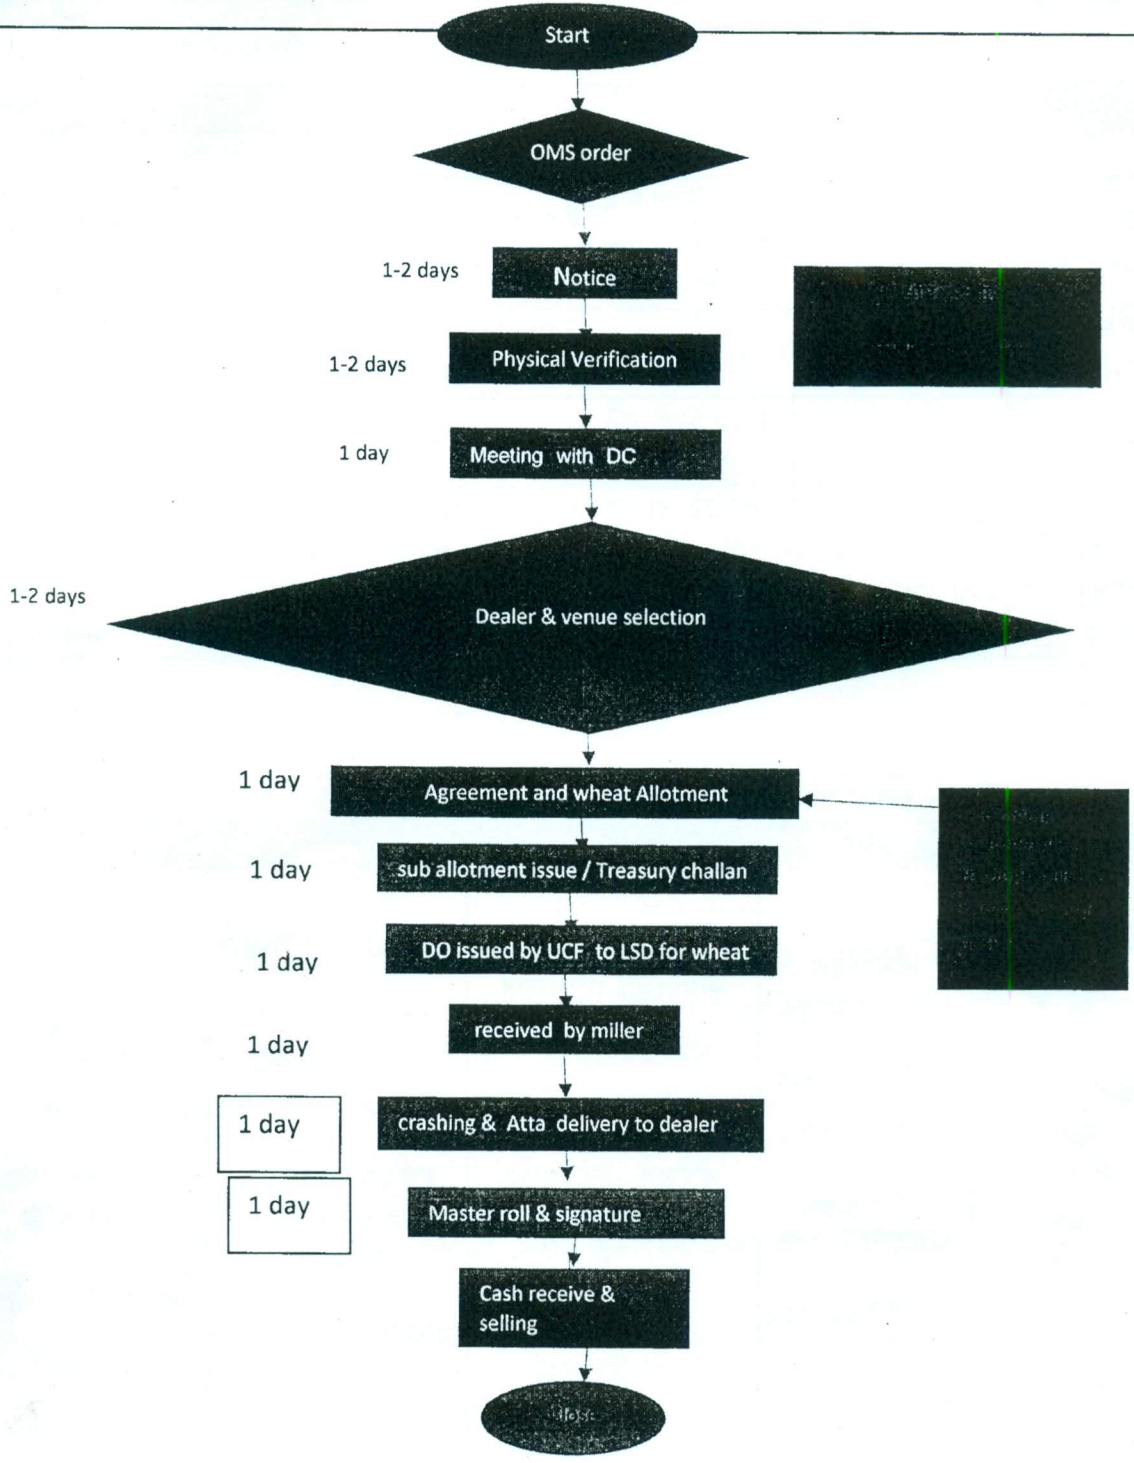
Start

OMS order

1-2 days

Notice

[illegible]

1-2 days

Physical Verification

1 day

Meeting with DC

1-2 days

Dealer & venue selection

1 day

Agreement and wheat Allotment

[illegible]

1 day

sub allotment issue / Treasury challan

1 day

DO issued by UCF to LSD for wheat

1 day

received by miller

1 day

crashing & Atta delivery to dealer

1 day

Master roll & signature

Cash receive & selling

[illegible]